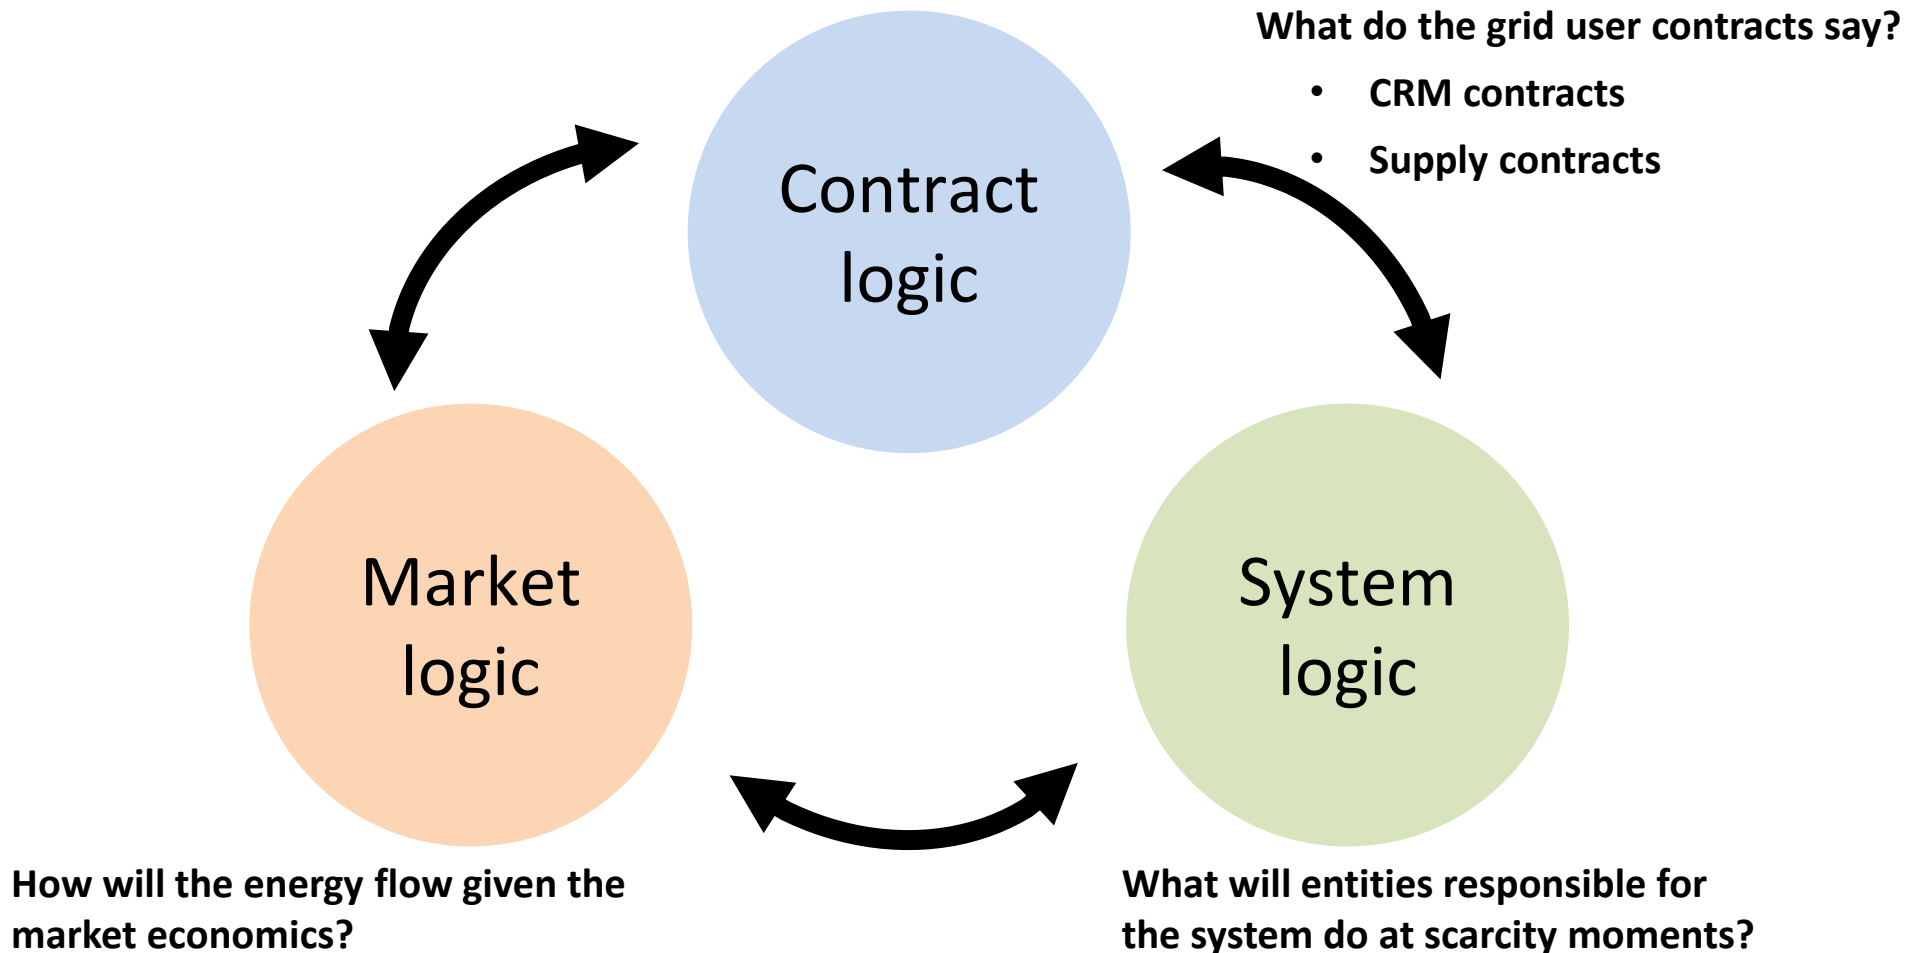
What do the grid user contracts say?

- CRM contracts
- Supply contracts

Contract logic

Market logic

System logic

How will the energy flow given the market economics?

What will entities responsible for the system do at scarcity moments?